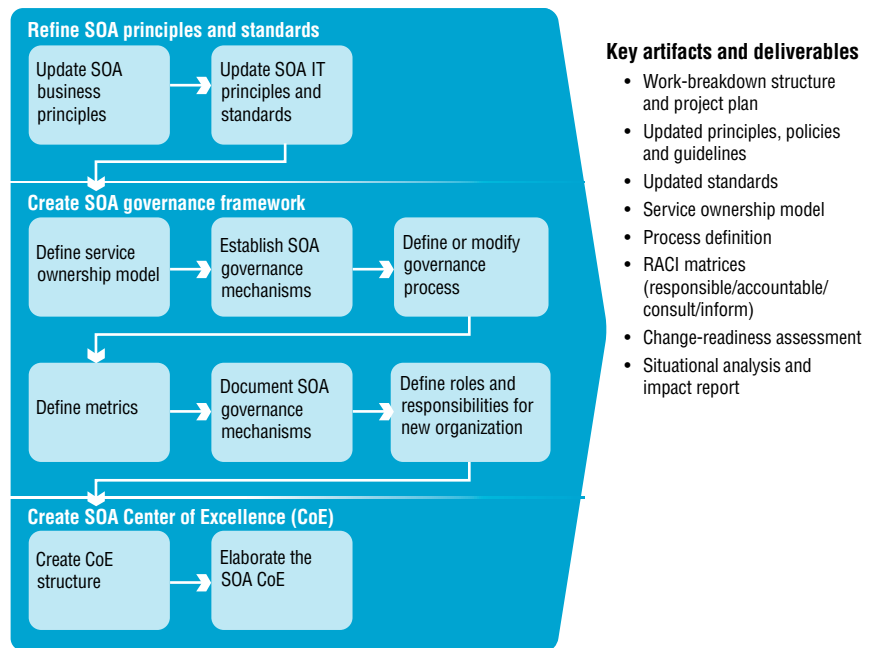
Refine SOA principles and standards

Update SOA business principles

Update SOA IT principles and standards

Create SOA governance framework

Define service ownership model

Establish SOA governance mechanisms

Define or modify governance process

Define metrics

Document SOA governance mechanisms

Define roles and responsibilities for new organization

Create SOA Center of Excellence (CoE)

Create CoE structure

Elaborate the SOA CoE

Key artifacts and deliverables

- Work-breakdown structure and project plan
- Updated principles, policies and guidelines
- Updated standards
- Service ownership model
- Process definition
- RACI matrices (responsible/accountable/consult/inform)
- Change-readiness assessment
- Situational analysis and impact report